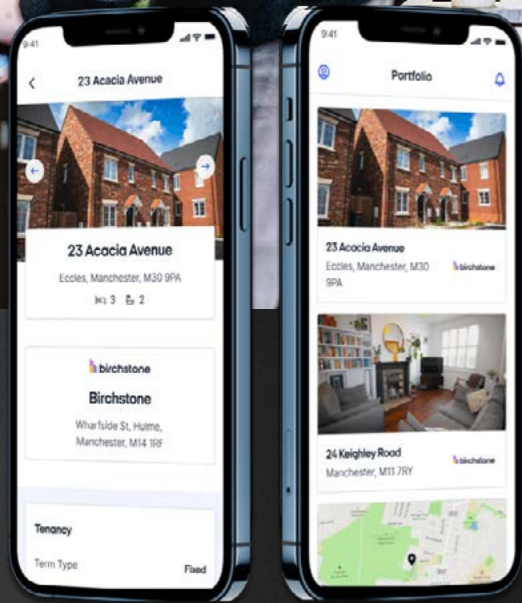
9:41

23 Acacia Avenue

23 Acacia Avenue

Eccles, Manchester, M30 9PA

3 2

birchstone

Birchstone

Wharfside St, Hulme, Manchester, M14 1RF

Tenancy

Term Type

Fixed

9:41

Portfolio

23 Acacia Avenue

Eccles, Manchester, M30 9PA

birchstone

24 Keighley Road

Manchester, M11 7RY

birchstone